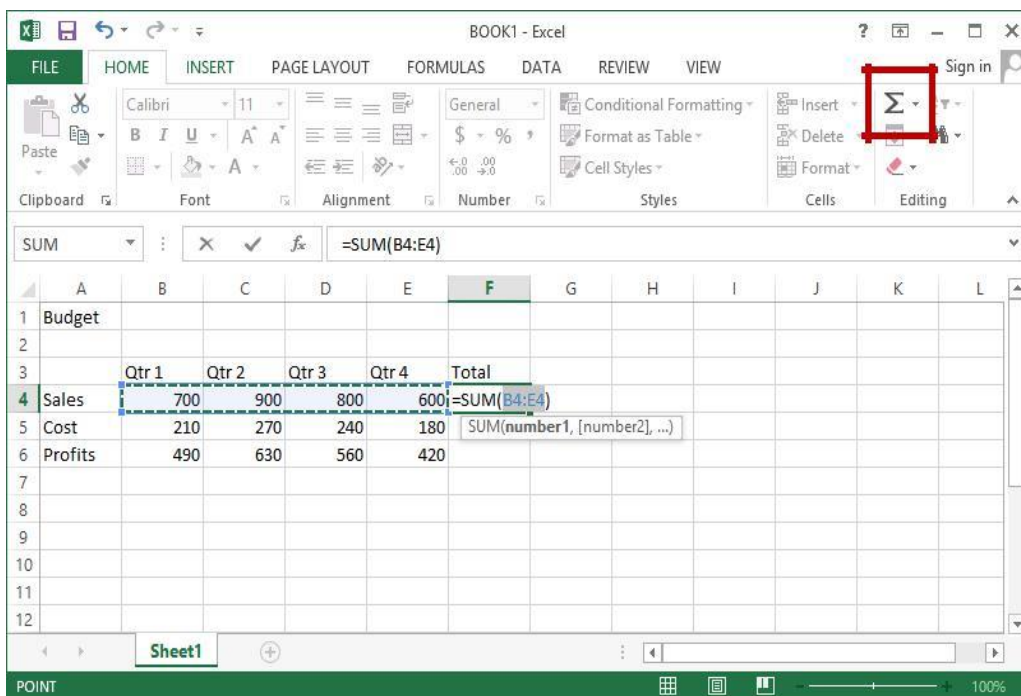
BOOK1 - Excel

? – □ ×

FILE HOME INSERT PAGE LAYOUT FORMULAS DATA REVIEW VIEW Sign in

Paste
Clipboard

Calibri 11
B I U A A
Font

Alignment

General
$ % ,
$\frac{.0}{.00}$ $\frac{.00}{.0}$
Number

Conditional Formatting
Format as Table
Cell Styles
Styles

Insert
Delete
Format
Cells

Σ
Editing

SUM × ✓ $f_x$ =SUM(B4:E4)

| | A | B | C | D | E | F | G | H | I | J | K | L |
|---|---|---|---|---|---|---|---|---|---|---|---|---|
| 1 | Budget | | | | | | | | | | | |
| 2 | | | | | | | | | | | | |
| 3 | | Qtr 1 | Qtr 2 | Qtr 3 | Qtr 4 | Total | | | | | | |
| 4 | Sales | 700 | 900 | 800 | 600 | =SUM(B4:E4) | | | | | | |
| 5 | Cost | 210 | 270 | 240 | 180 | SUM(**number1**, [number2], ...) | | | | | | |
| 6 | Profits | 490 | 630 | 560 | 420 | | | | | | | |
| 7 | | | | | | | | | | | | |
| 8 | | | | | | | | | | | | |
| 9 | | | | | | | | | | | | |
| 10 | | | | | | | | | | | | |
| 11 | | | | | | | | | | | | |
| 12 | | | | | | | | | | | | |

Sheet1

POINT 100%